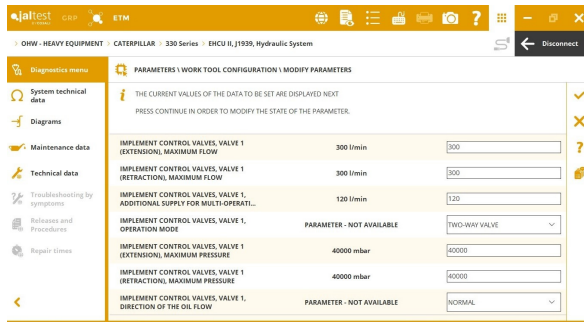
jaltest GRP ETM

> OHW - HEAVY EQUIPMENT > CATERPILLAR > 330 Series > EHCU II, J1939, Hydraulic System

Disconnect

Diagnostics menu
System technical data
Diagrams
Maintenance data
Technical data
Troubleshooting by symptoms
Releases and Procedures
Repair times

PARAMETERS \ WORK TOOL CONFIGURATION \ MODIFY PARAMETERS

THE CURRENT VALUES OF THE DATA TO BE SET ARE DISPLAYED NEXT

PRESS CONTINUE IN ORDER TO MODIFY THE STATE OF THE PARAMETER.

| | | |
|---|---|---|
| IMPLEMENT CONTROL VALVES, VALVE 1 (EXTENSION), MAXIMUM FLOW | 300 l/min | 300 |
| IMPLEMENT CONTROL VALVES, VALVE 1 (RETRACTION), MAXIMUM FLOW | 300 l/min | 300 |
| IMPLEMENT CONTROL VALVES, VALVE 1, ADDITIONAL SUPPLY FOR MULTI-OPERATI... | 120 l/min | 120 |
| IMPLEMENT CONTROL VALVES, VALVE 1, OPERATION MODE | PARAMETER - NOT AVAILABLE | TWO-WAY VALVE |
| IMPLEMENT CONTROL VALVES, VALVE 1 (EXTENSION), MAXIMUM PRESSURE | 40000 mbar | 40000 |
| IMPLEMENT CONTROL VALVES, VALVE 1 (RETRACTION), MAXIMUM PRESSURE | 40000 mbar | 40000 |
| IMPLEMENT CONTROL VALVES, VALVE 1, DIRECTION OF THE OIL FLOW | PARAMETER - NOT AVAILABLE | NORMAL |